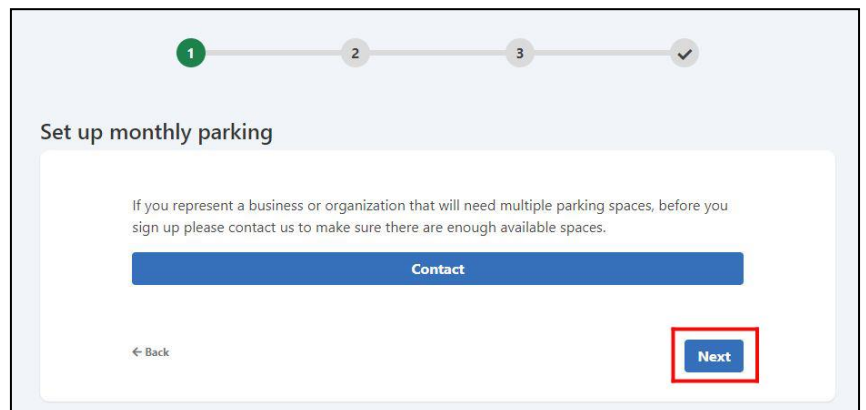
1 2 3 ✓

Set up monthly parking

If you represent a business or organization that will need multiple parking spaces, before you sign up please contact us to make sure there are enough available spaces.

Contact

← Back

Next